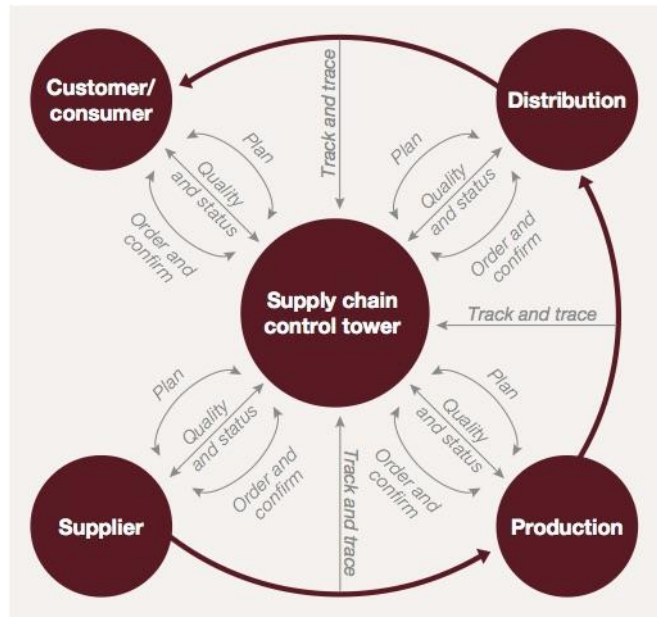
Customer/
consumer

Track and trace

Distribution

Plan
Quality and status
Order and confirm

Plan
Quality and status
Order and confirm

Supply chain control tower

Track and trace

Plan
Quality and status
Order and confirm

Plan
Quality and status
Order and confirm

Track and trace

Supplier

Production